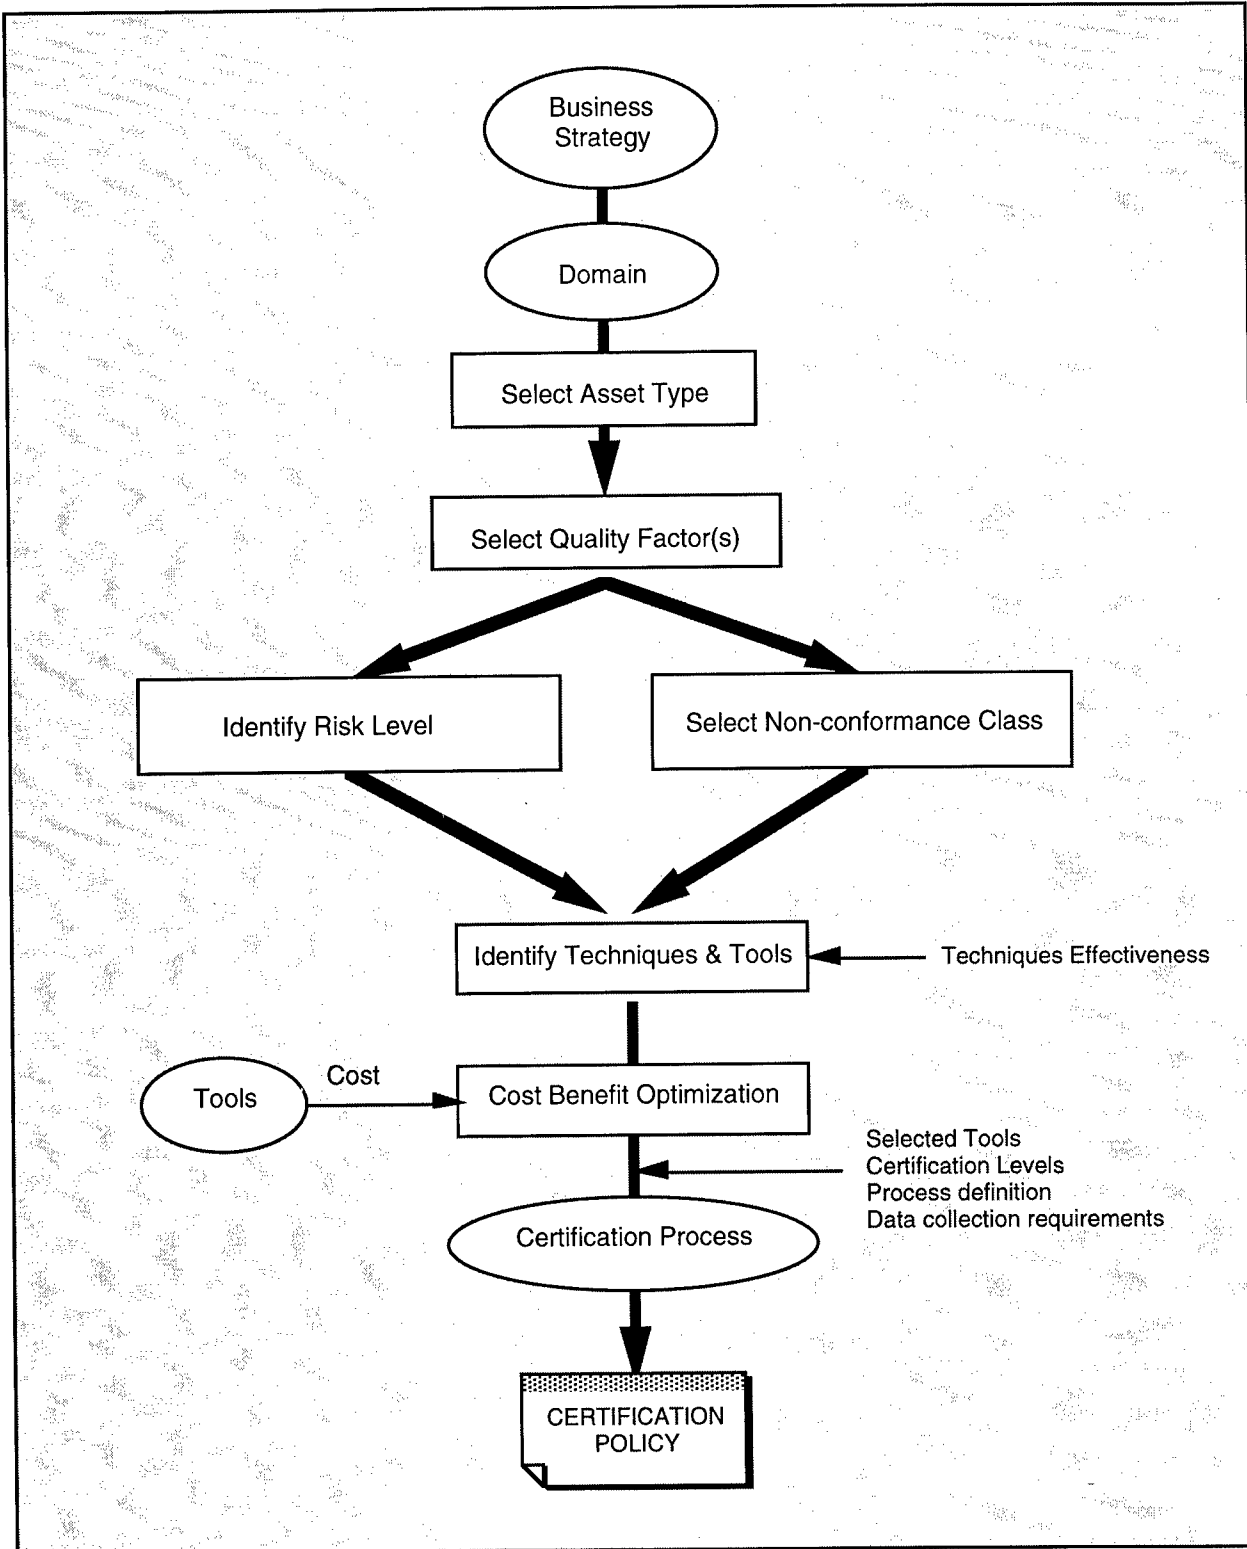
Business Strategy

Domain

Select Asset Type

Select Quality Factor(s)

Identify Risk Level

Select Non-conformance Class

Identify Techniques & Tools

Techniques Effectiveness

Tools

Cost

Cost Benefit Optimization

Selected Tools
Certification Levels
Process definition
Data collection requirements

Certification Process

CERTIFICATION POLICY